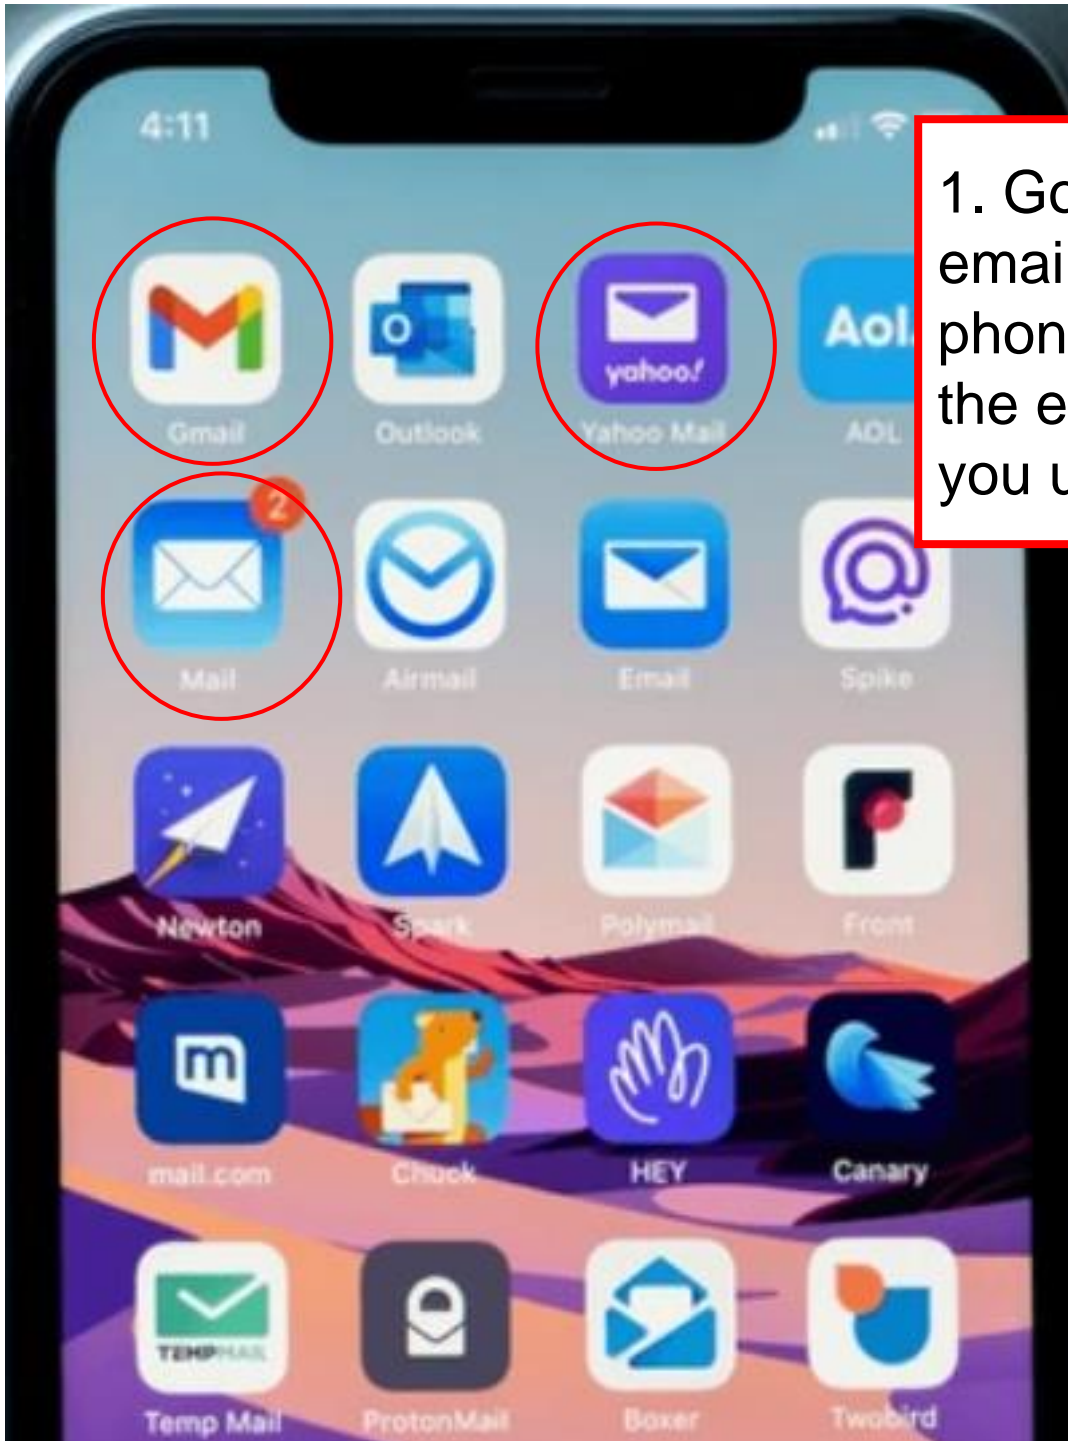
4:11

1. Go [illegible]
emai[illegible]
phon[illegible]
the e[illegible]
you u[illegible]

Gmail
Outlook
yahoo!
Yahoo Mail
Aol.
AOL
2
Mail
Airmail
Email
Spike
Newton
Spark
Polymail
Front
m
mail.com
Chuck
HEY
Canary
TEMPMAIL
Temp Mail
ProtonMail
Boxer
Twobird